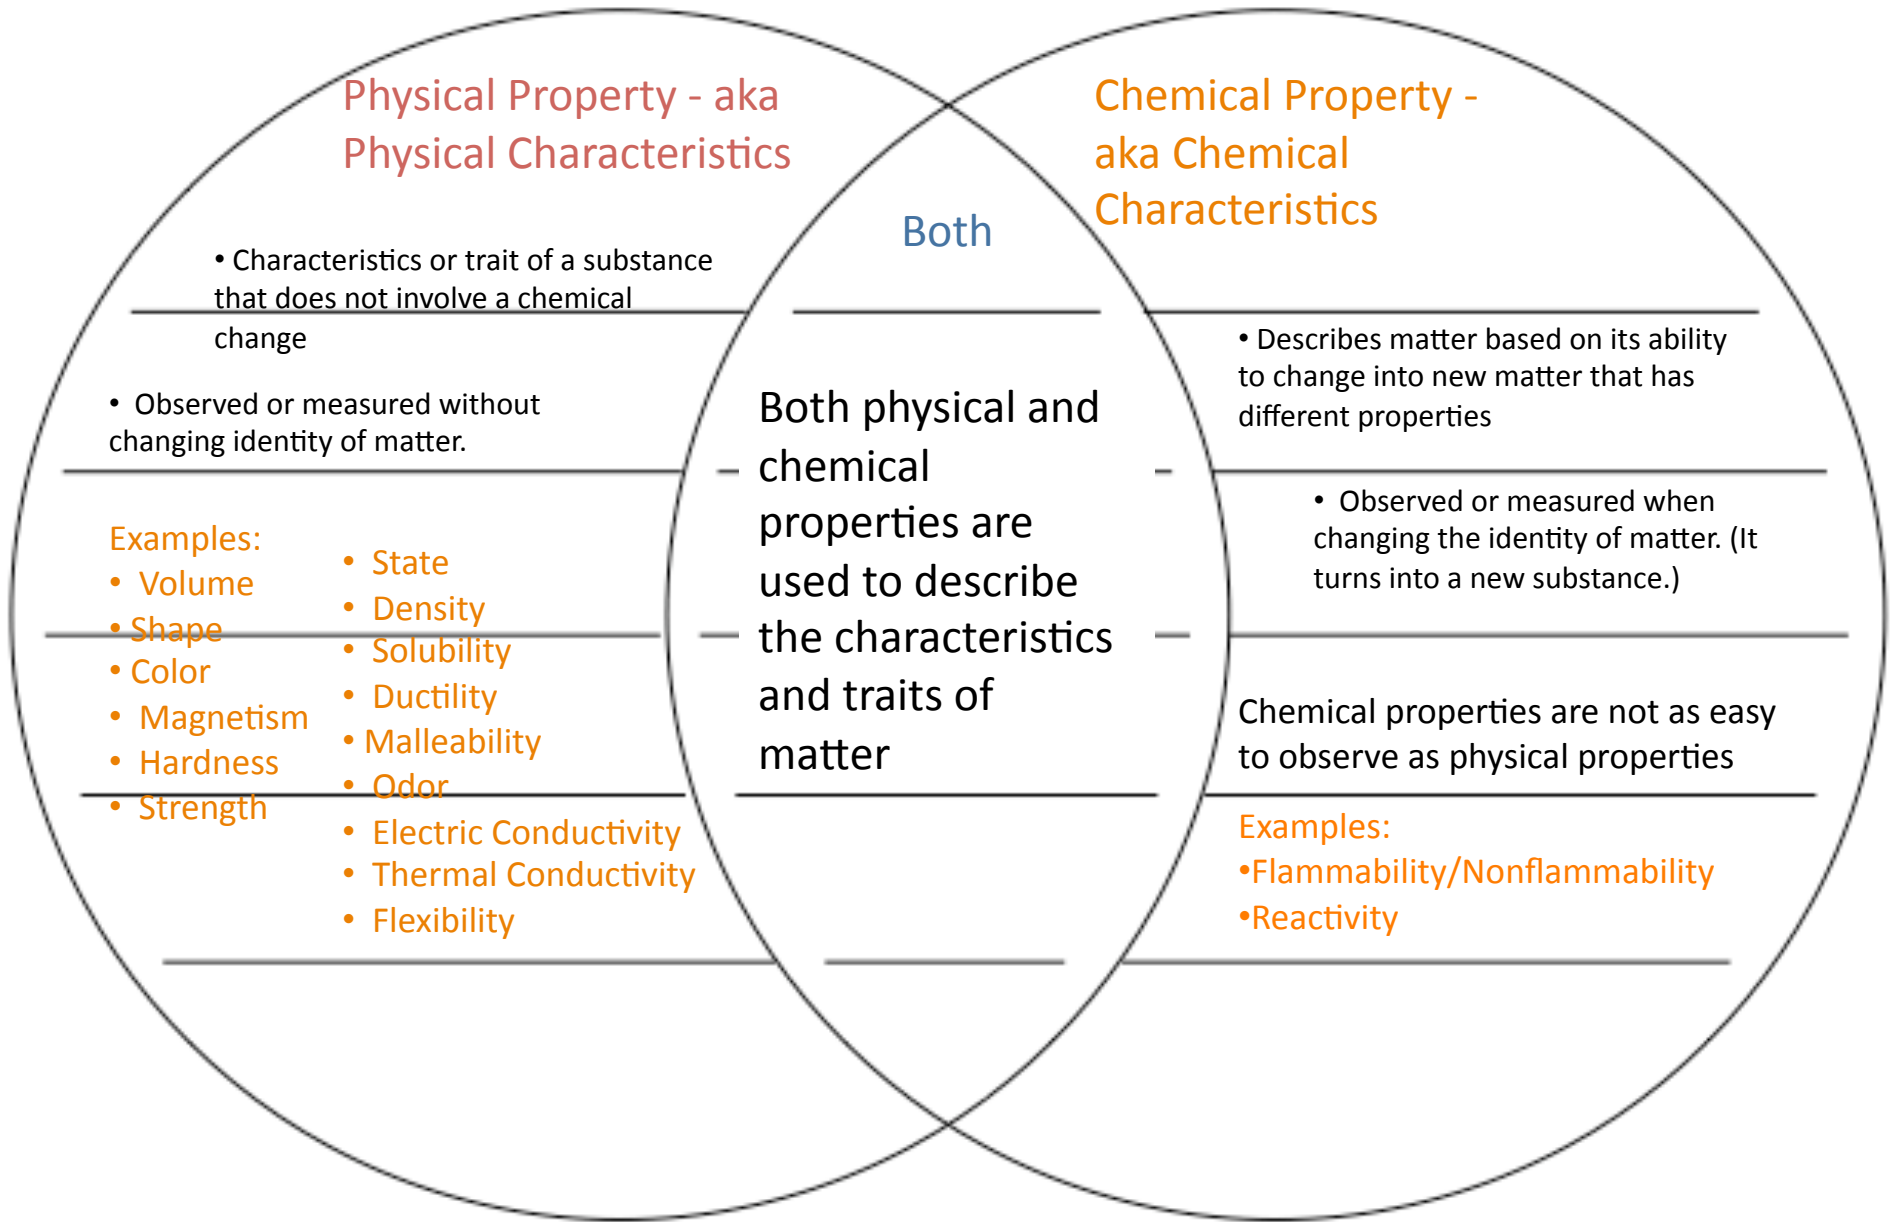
Physical Property - aka Physical Characteristics

• Characteristics or trait of a substance that does not involve a chemical change

• Observed or measured without changing identity of matter.

Examples:
• Volume
• Shape
• Color
• Magnetism
• Hardness
• Strength

• State
• Density
• Solubility
• Ductility
• Malleability
• Odor
• Electric Conductivity
• Thermal Conductivity
• Flexibility

Both

Both physical and chemical properties are used to describe the characteristics and traits of matter

Chemical Property - aka Chemical Characteristics

• Describes matter based on its ability to change into new matter that has different properties

• Observed or measured when changing the identity of matter. (It turns into a new substance.)

Chemical properties are not as easy to observe as physical properties

Examples:
•Flammability/Nonflammability
•Reactivity